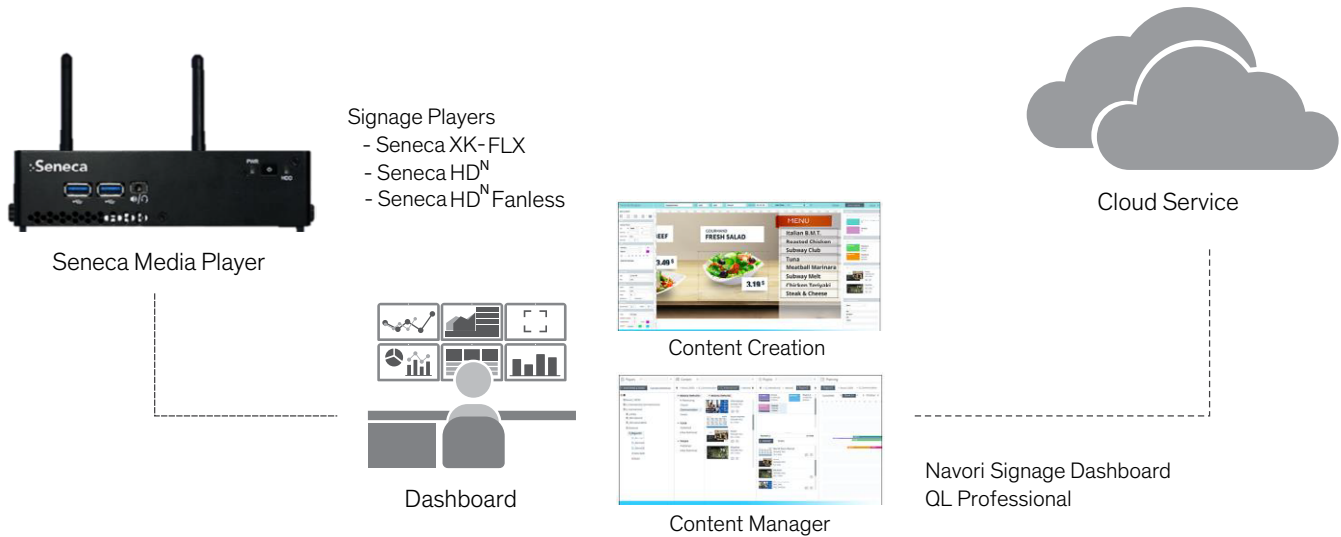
:Seneca

PWR
HDD

Seneca Media Player

Signage Players
- Seneca XK-FLX
- Seneca HD$^N$
- Seneca HD$^N$ Fanless

EEF
FRESH SALAD
3.49
3.19
MENU
Italian B.M.T.
Roasted Chicken
Subway Club
Tuna
Meatball Marinara
Subway Melt
Chicken Teriyaki
Steak & Cheese

Content Creation

Content Manager

Dashboard

Cloud Service

Navori Signage Dashboard
QL Professional